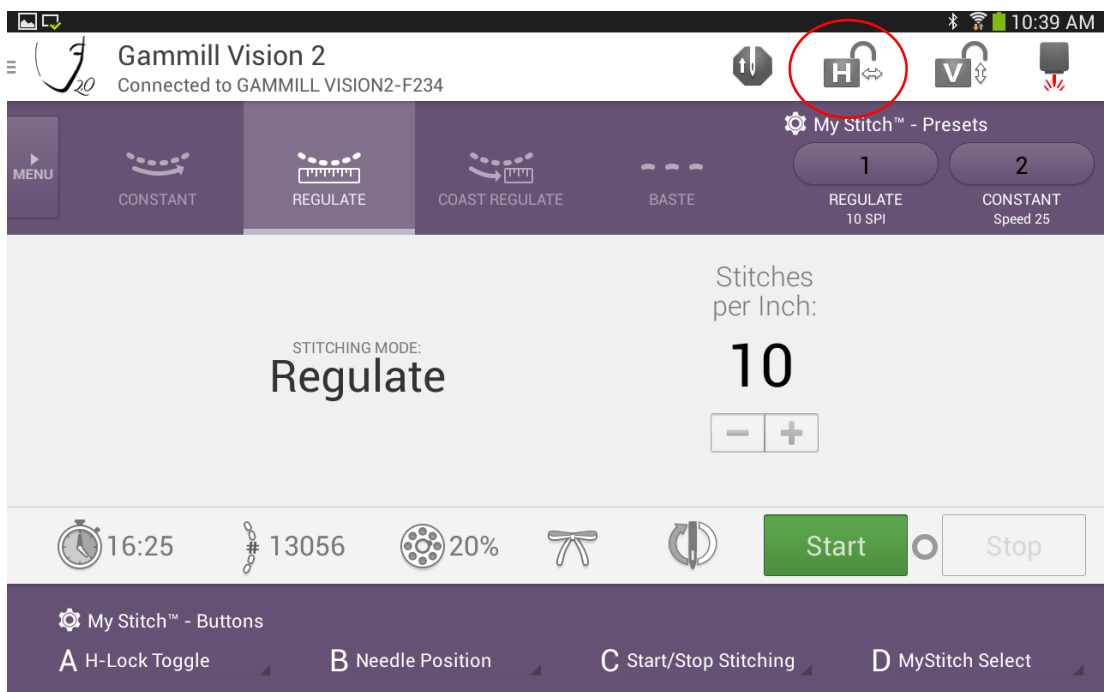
10:39 AM

Gammill Vision 2
Connected to GAMMILL VISION2-F234

H V

MENU

CONSTANT REGULATE COAST REGULATE BASTE

My Stitch™ - Presets

1
REGULATE
10 SPI

2
CONSTANT
Speed 25

STITCHING MODE:
Regulate

Stitches per Inch:
10

16:25 13056 20%

Start Stop

My Stitch™ - Buttons

A H-Lock Toggle
B Needle Position
C Start/Stop Stitching
D MyStitch Select